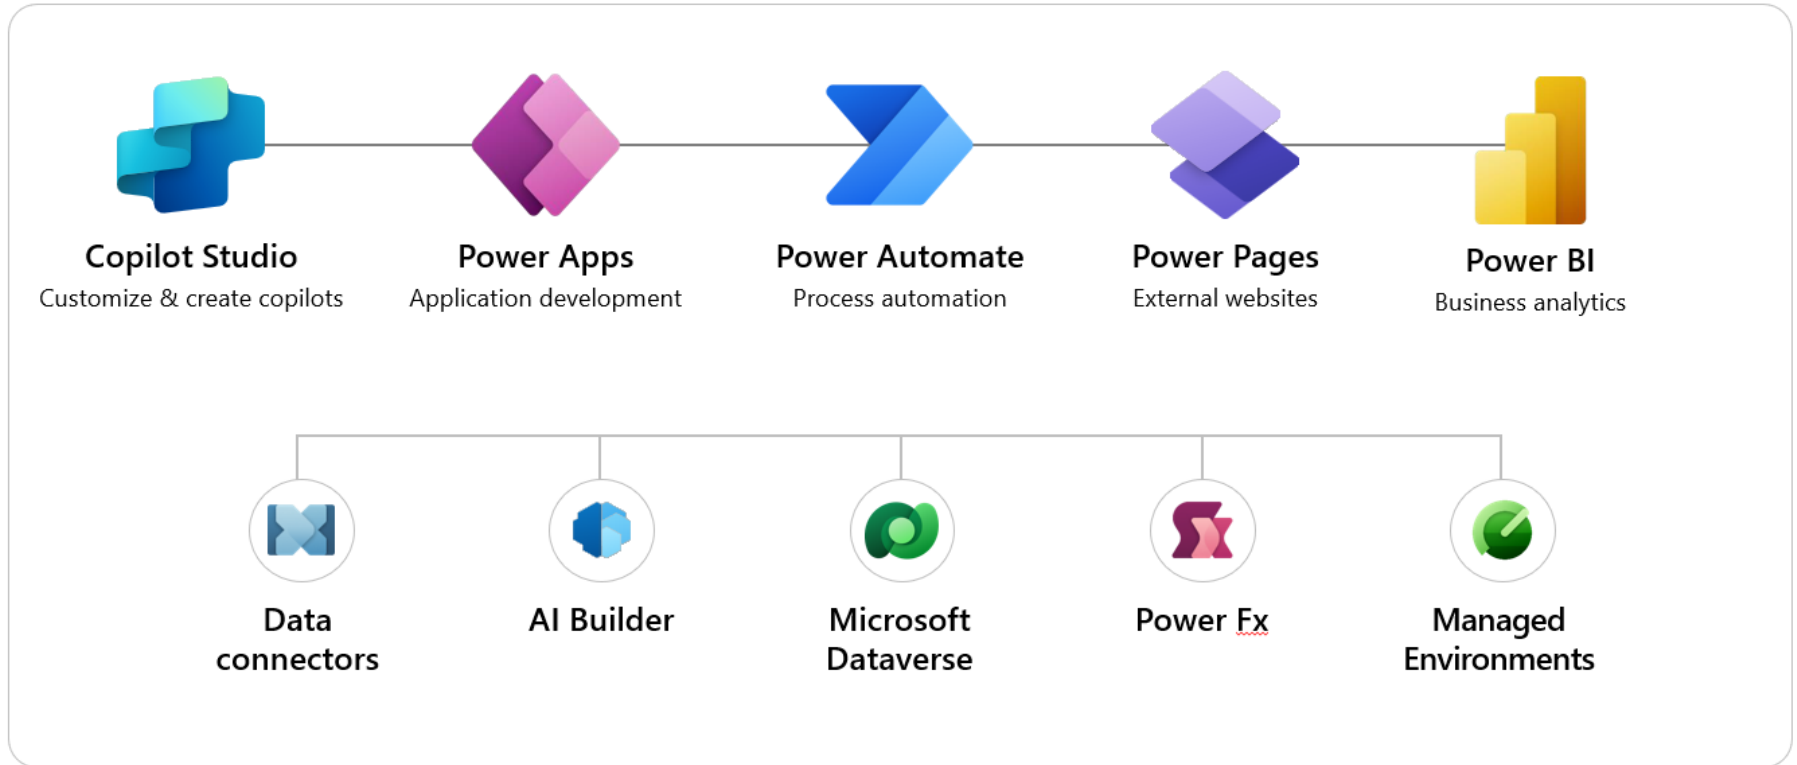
Copilot Studio
Customize & create copilots

Power Apps
Application development

Power Automate
Process automation

Power Pages
External websites

Power BI
Business analytics

Data connectors

AI Builder

Microsoft Dataverse

Power Fx

Managed Environments